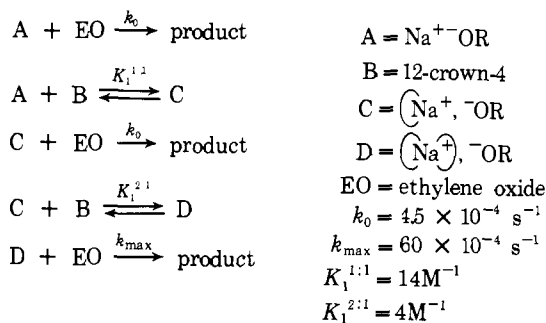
$A + EO \xrightarrow{k_0} \text{product}$

$A + B \rightleftharpoons^{K_1^{1:1}} C$

$C + EO \xrightarrow{k_0} \text{product}$

$C + B \rightleftharpoons^{K_1^{2:1}} D$

$D + EO \xrightarrow{k_{max}} \text{product}$

$A = Na^{+-}OR$

$B = $ 12-crown-4

$C = (Na^+, {}^-OR$

$D = (Na^+), {}^-OR$

EO = ethylene oxide

$k_0 = 4.5 \times 10^{-4}\ s^{-1}$

$k_{max} = 60 \times 10^{-4}\ s^{-1}$

$K_1^{1:1} = 14 M^{-1}$

$K_1^{2:1} = 4 M^{-1}$